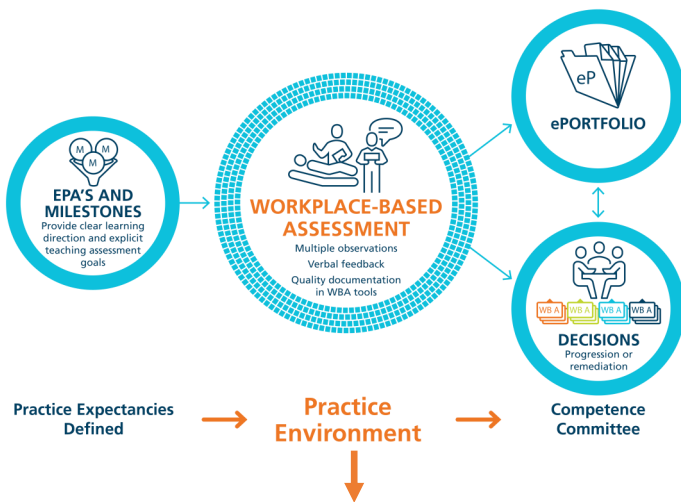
M
M M

EPA'S AND MILESTONES
Provide clear learning direction and explicit teaching assessment goals

WORKPLACE-BASED ASSESSMENT
Multiple observations
Verbal feedback
Quality documentation in WBA tools

eP

ePORTFOLIO

WB A WB A WB A WB A

DECISIONS
Progression or remediation

Practice Expectancies Defined

Practice Environment

Competence Committee